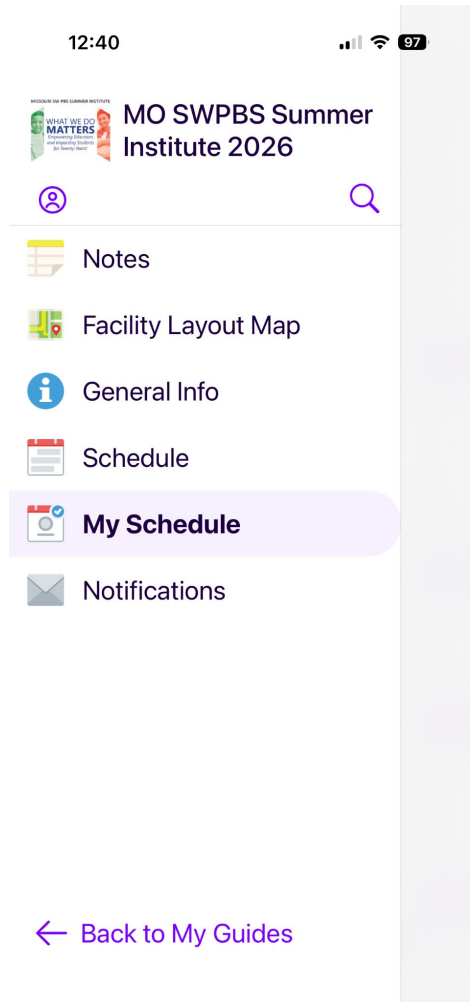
12:40

97

MISSOURI SW-PBS SUMMER INSTITUTE
WHAT WE DO
MATTERS
Empowering Educators and Impacting Students for Twenty Years!

MO SWPBS Summer Institute 2026

Notes

Facility Layout Map

General Info

Schedule

My Schedule

Notifications

Back to My Guides